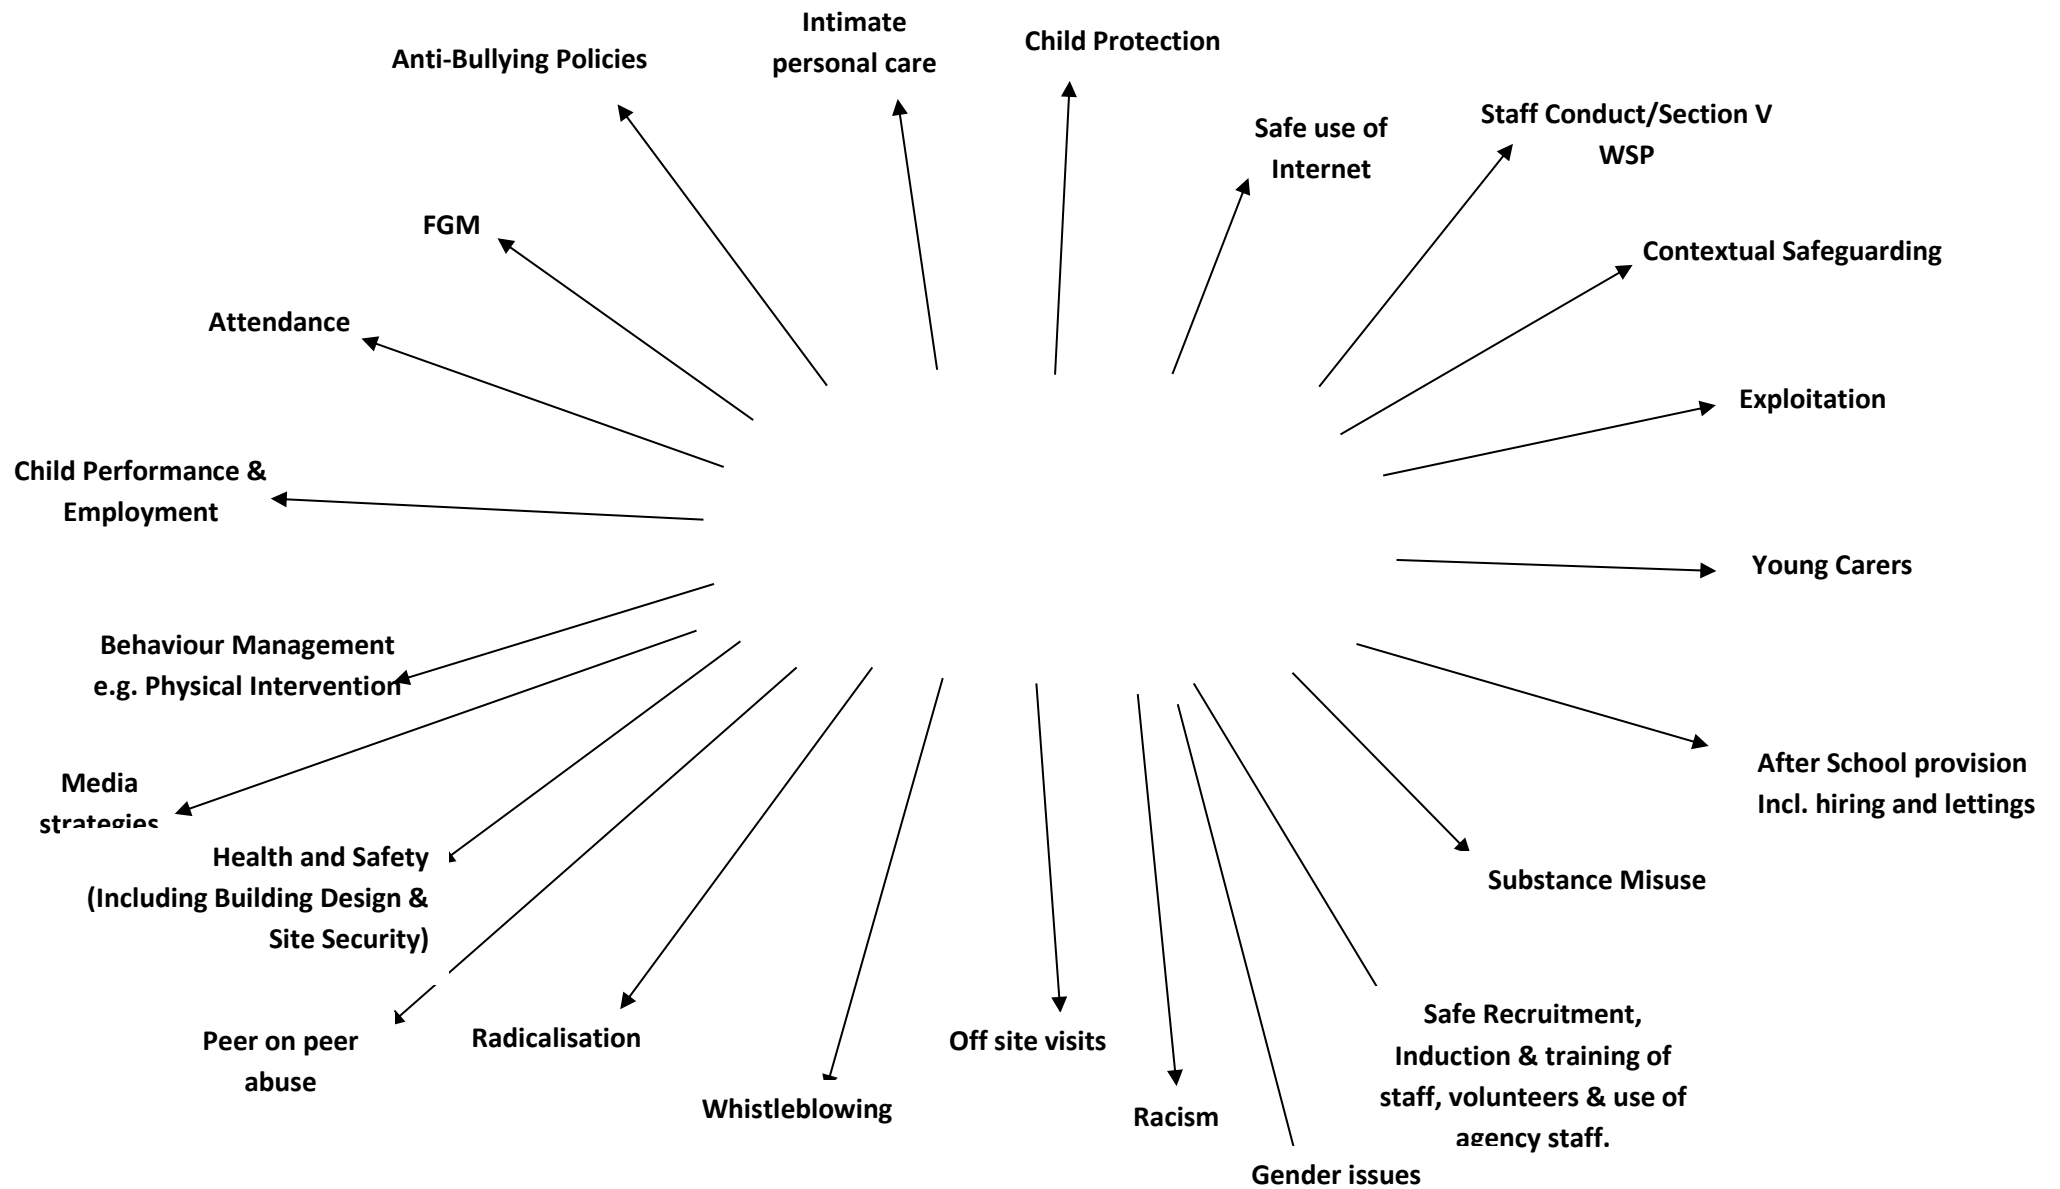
Intimate personal care

Child Protection

Anti-Bullying Policies

Safe use of Internet

Staff Conduct/Section V WSP

FGM

Contextual Safeguarding

Attendance

Exploitation

Child Performance & Employment

Young Carers

Behaviour Management e.g. Physical Intervention

After School provision Incl. hiring and lettings

Media strategies

Health and Safety (Including Building Design & Site Security)

Substance Misuse

Safe Recruitment, Induction & training of staff, volunteers & use of agency staff.

Peer on peer abuse

Radicalisation

Off site visits

Whistleblowing

Racism

Gender issues